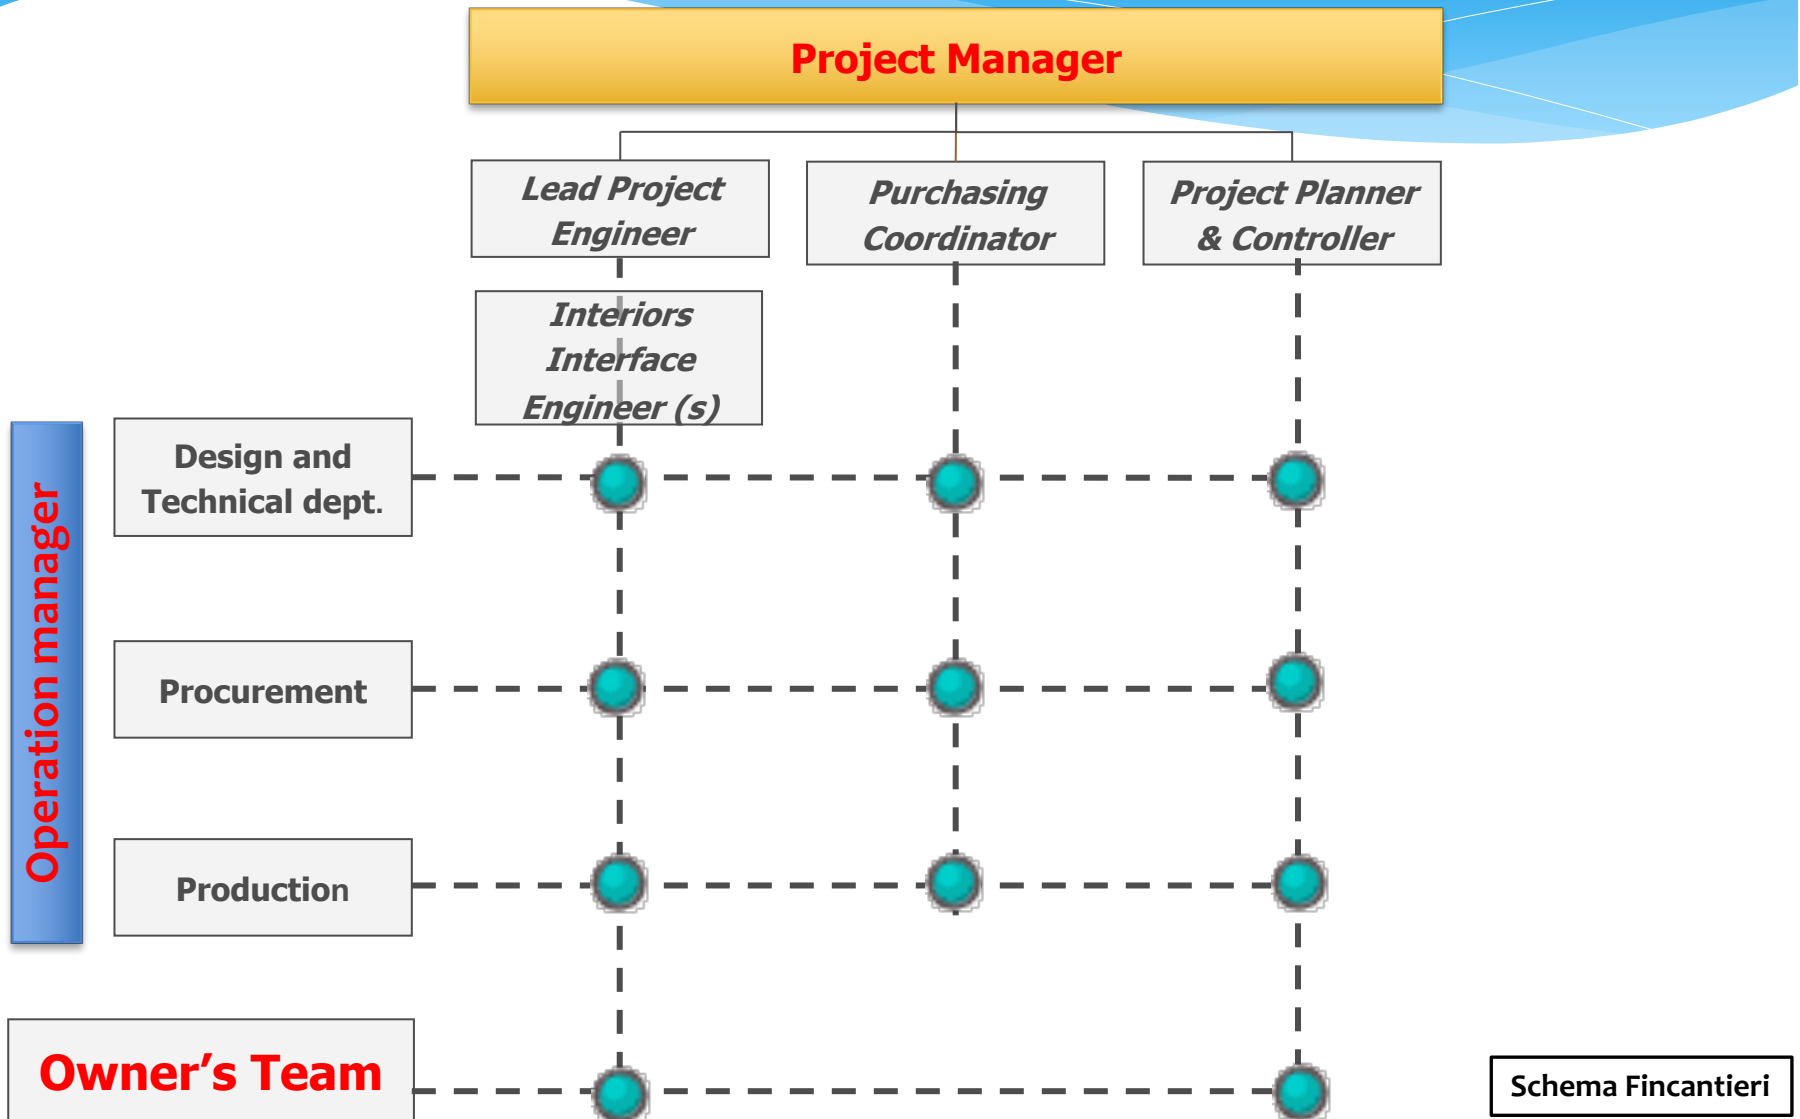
Project Manager

Lead Project Engineer

Purchasing Coordinator

Project Planner & Controller

Interiors Interface Engineer (s)

Operation manager

Design and Technical dept.

Procurement

Production

Owner's Team

Schema Fincantieri